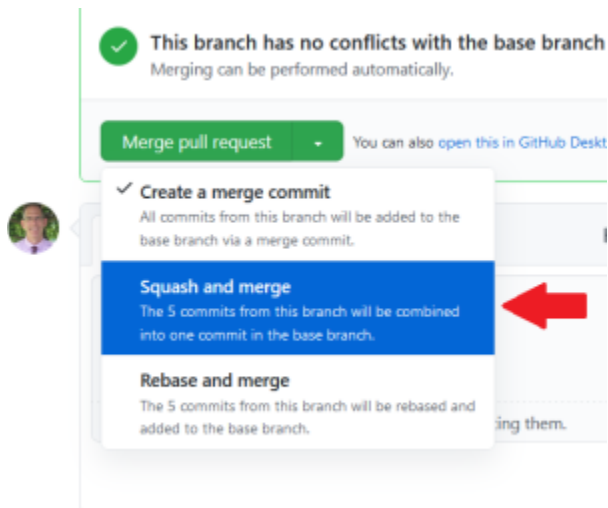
This branch has no conflicts with the base branch
Merging can be performed automatically.

Merge pull request

You can also open this in GitHub Deskt

Create a merge commit
All commits from this branch will be added to the base branch via a merge commit.

Squash and merge
The 5 commits from this branch will be combined into one commit in the base branch.

Rebase and merge
The 5 commits from this branch will be rebased and added to the base branch.

ting them.